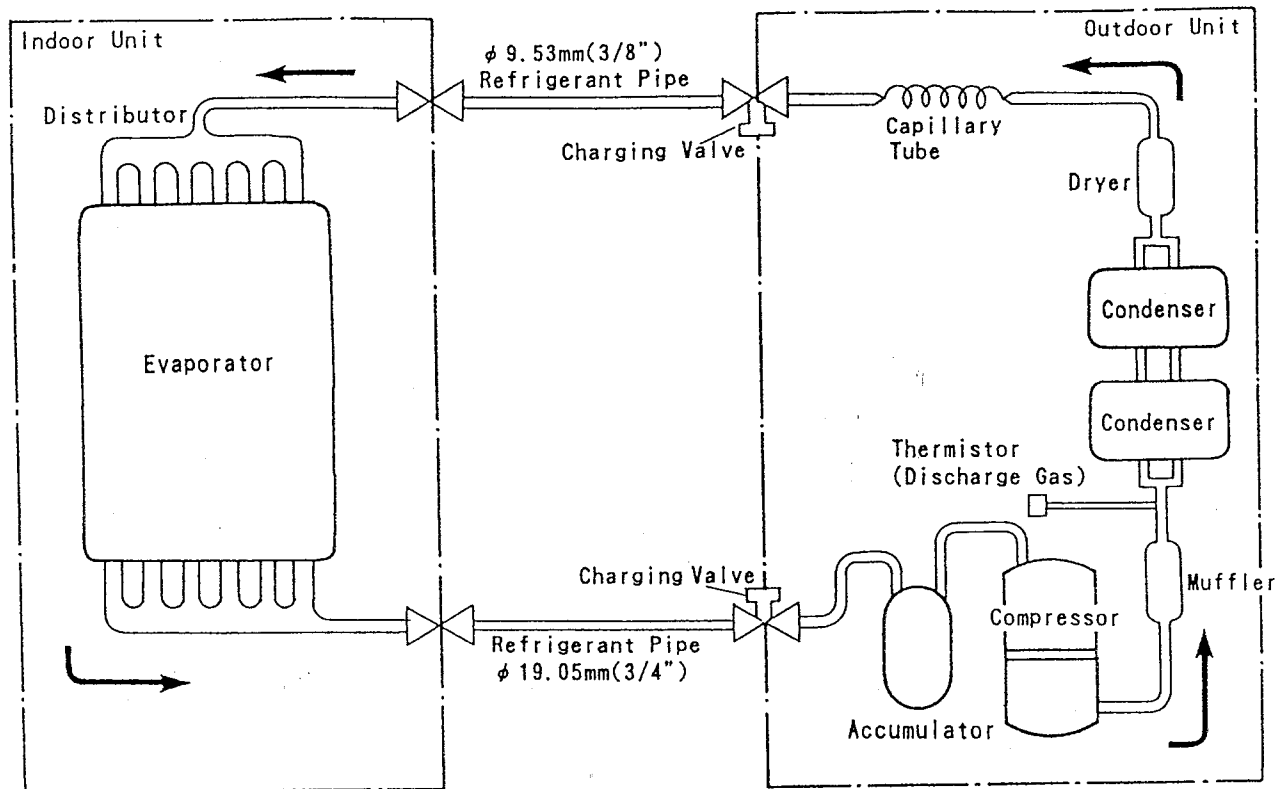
Indoor Unit

$\phi$ 9.53mm(3/8")
Refrigerant Pipe

Outdoor Unit

Distributor

Charging Valve

Capillary Tube

Dryer

Condenser

Evaporator

Condenser

Thermistor
(Discharge Gas)

Charging Valve

Muffler

Compressor

Refrigerant Pipe
$\phi$ 19.05mm(3/4")

Accumulator